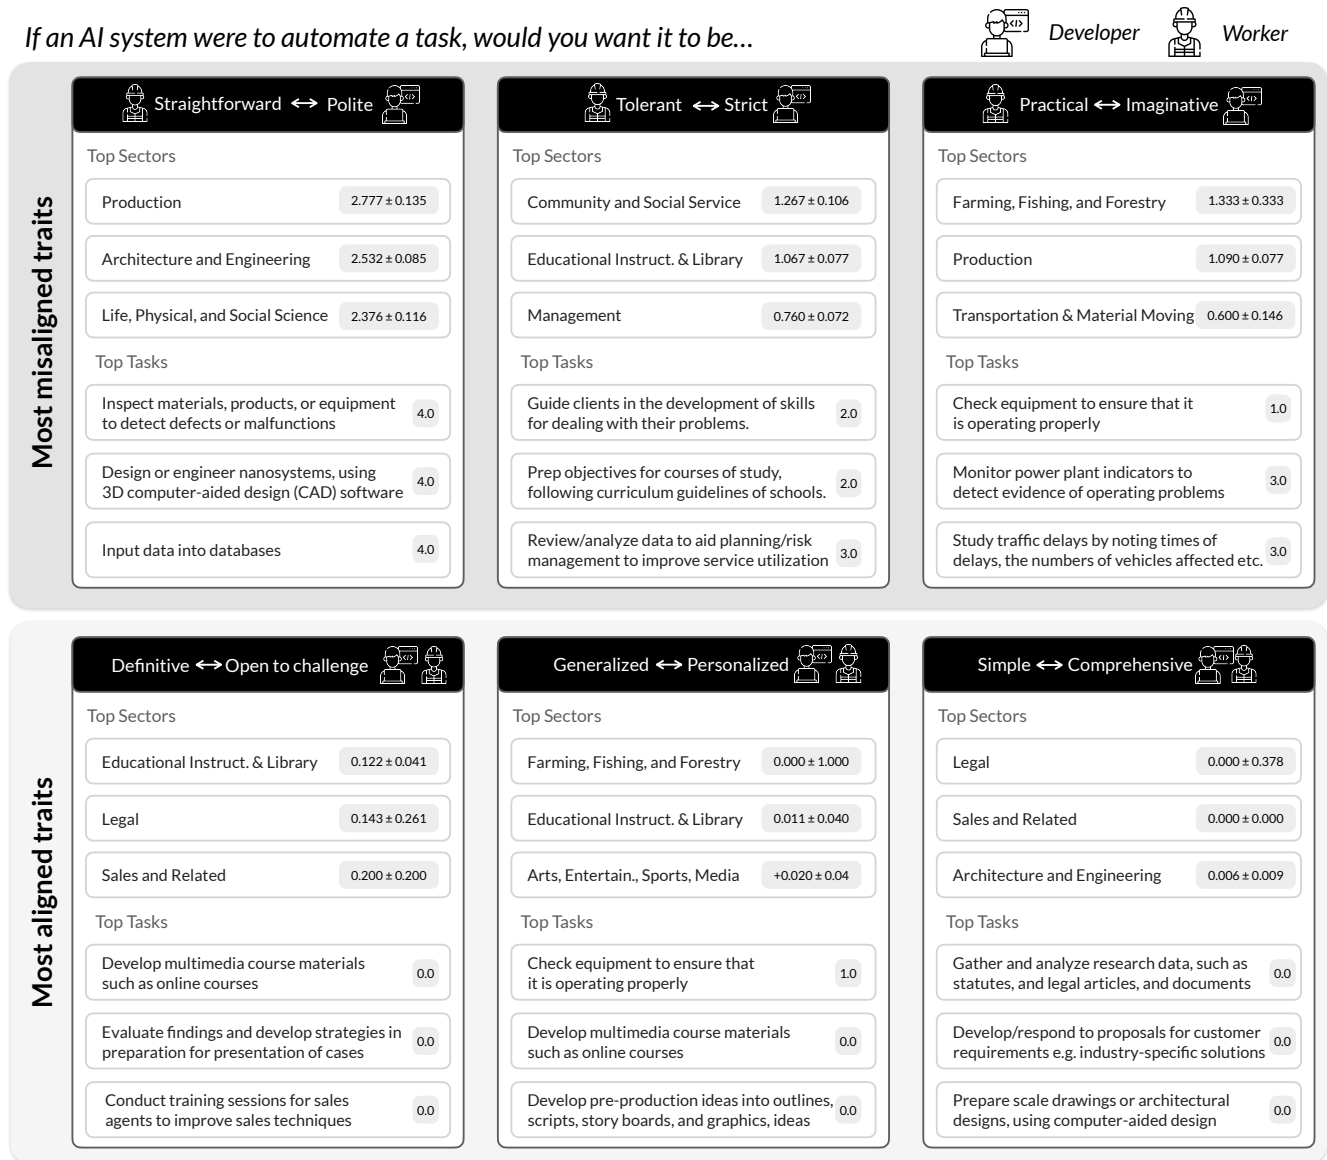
If an AI system were to automate a task, would you want it to be...

Developer Worker

Most misaligned traits

Straightforward ↔ Polite

Top Sectors

| | |
|---|---|
| Production | $2.777 \pm 0.135$ |
| Architecture and Engineering | $2.532 \pm 0.085$ |
| Life, Physical, and Social Science | $2.376 \pm 0.116$ |

Top Tasks

| | |
|---|---|
| Inspect materials, products, or equipment to detect defects or malfunctions | 4.0 |
| Design or engineer nanosystems, using 3D computer-aided design (CAD) software | 4.0 |
| Input data into databases | 4.0 |

Tolerant ↔ Strict

Top Sectors

| | |
|---|---|
| Community and Social Service | $1.267 \pm 0.106$ |
| Educational Instruct. & Library | $1.067 \pm 0.077$ |
| Management | $0.760 \pm 0.072$ |

Top Tasks

| | |
|---|---|
| Guide clients in the development of skills for dealing with their problems. | 2.0 |
| Prep objectives for courses of study, following curriculum guidelines of schools. | 2.0 |
| Review/analyze data to aid planning/risk management to improve service utilization | 3.0 |

Practical ↔ Imaginative

Top Sectors

| | |
|---|---|
| Farming, Fishing, and Forestry | $1.333 \pm 0.333$ |
| Production | $1.090 \pm 0.077$ |
| Transportation & Material Moving | $0.600 \pm 0.146$ |

Top Tasks

| | |
|---|---|
| Check equipment to ensure that it is operating properly | 1.0 |
| Monitor power plant indicators to detect evidence of operating problems | 3.0 |
| Study traffic delays by noting times of delays, the numbers of vehicles affected etc. | 3.0 |

Most aligned traits

Definitive ↔ Open to challenge

Top Sectors

| | |
|---|---|
| Educational Instruct. & Library | $0.122 \pm 0.041$ |
| Legal | $0.143 \pm 0.261$ |
| Sales and Related | $0.200 \pm 0.200$ |

Top Tasks

| | |
|---|---|
| Develop multimedia course materials such as online courses | 0.0 |
| Evaluate findings and develop strategies in preparation for presentation of cases | 0.0 |
| Conduct training sessions for sales agents to improve sales techniques | 0.0 |

Generalized ↔ Personalized

Top Sectors

| | |
|---|---|
| Farming, Fishing, and Forestry | $0.000 \pm 1.000$ |
| Educational Instruct. & Library | $0.011 \pm 0.040$ |
| Arts, Entertain., Sports, Media | $+0.020 \pm 0.04$ |

Top Tasks

| | |
|---|---|
| Check equipment to ensure that it is operating properly | 1.0 |
| Develop multimedia course materials such as online courses | 0.0 |
| Develop pre-production ideas into outlines, scripts, story boards, and graphics, ideas | 0.0 |

Simple ↔ Comprehensive

Top Sectors

| | |
|---|---|
| Legal | $0.000 \pm 0.378$ |
| Sales and Related | $0.000 \pm 0.000$ |
| Architecture and Engineering | $0.006 \pm 0.009$ |

Top Tasks

| | |
|---|---|
| Gather and analyze research data, such as statutes, and legal articles, and documents | 0.0 |
| Develop/respond to proposals for customer requirements e.g. industry-specific solutions | 0.0 |
| Prepare scale drawings or architectural designs, using computer-aided design | 0.0 |